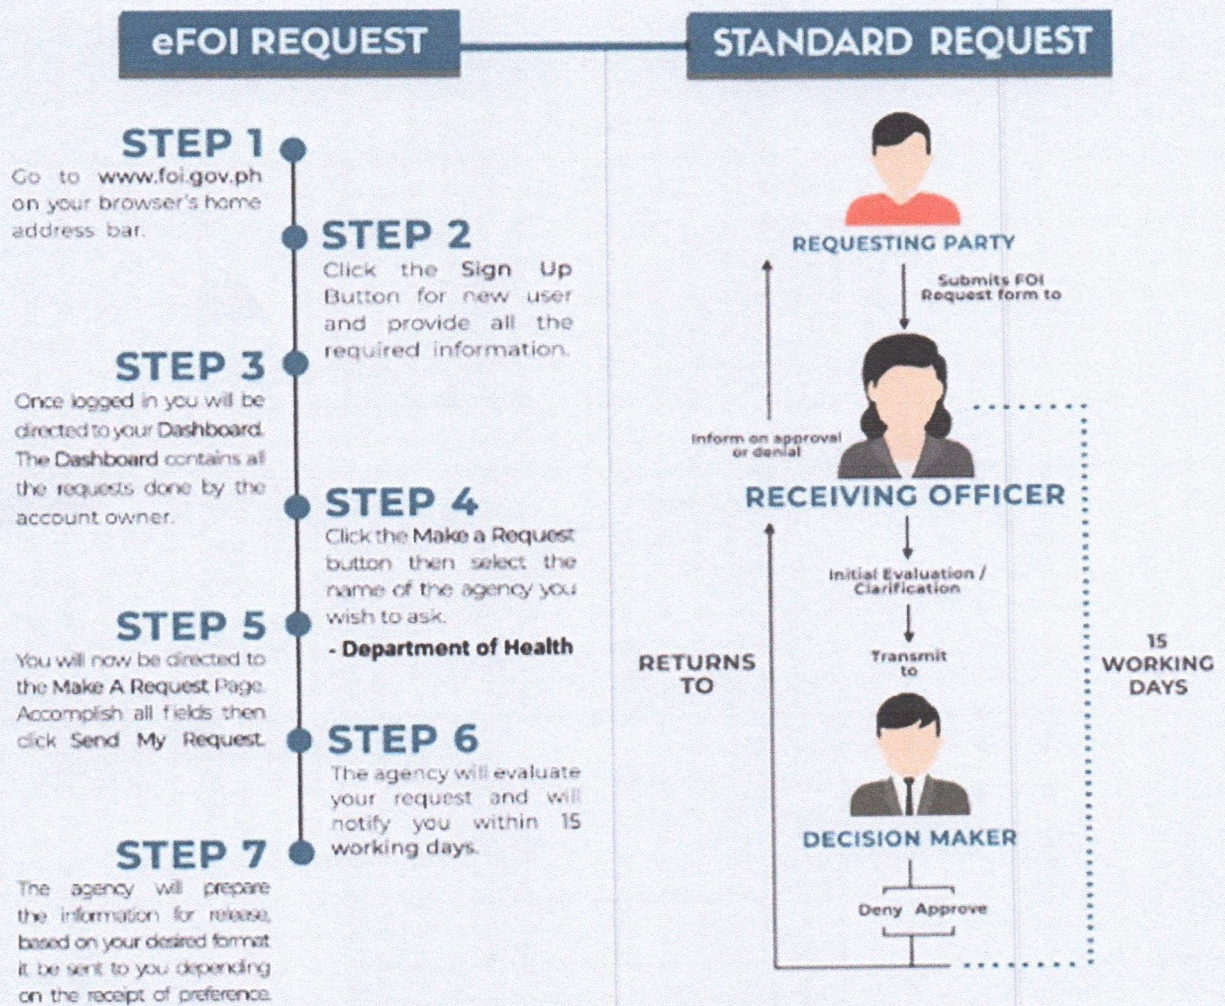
eFOI REQUEST

STEP 1
Go to www.foi.gov.ph on your browser's home address bar.

STEP 2
Click the Sign Up Button for new user and provide all the required information.

STEP 3
Once logged in you will be directed to your Dashboard. The Dashboard contains all the requests done by the account owner.

STEP 4
Click the Make a Request button then select the name of the agency you wish to ask.
- Department of Health

STEP 5
You will now be directed to the Make A Request Page. Accomplish all fields then click Send My Request.

STEP 6
The agency will evaluate your request and will notify you within 15 working days.

STEP 7
The agency will prepare the information for release, based on your desired format it be sent to you depending on the receipt of preference.

STANDARD REQUEST

REQUESTING PARTY

Submits FOI Request form to

Inform on approval or denial

RECEIVING OFFICER

Initial Evaluation / Clarification

Transmit to

RETURNS TO

15 WORKING DAYS

DECISION MAKER

Deny Approve